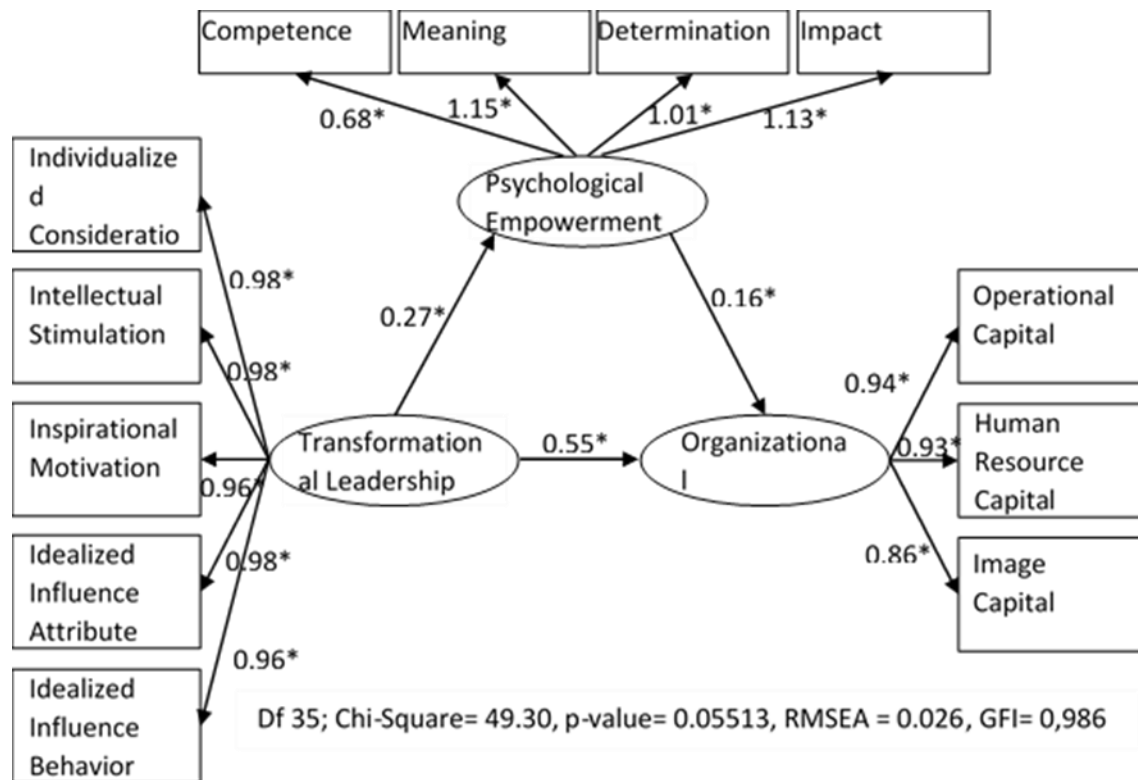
Competence

Meaning

Determination

Impact

0.68*

1.15*

1.01*

1.13*

Individualize d Consideratio

Psychological Empowerment

0.98*

Intellectual Stimulation

0.27*

0.16*

Operational Capital

0.98*

0.94*

Inspirational Motivation

Transformation al Leadership

0.55*

Organizationa l

0.93*

Human Resource Capital

0.96*

Idealized Influence Attribute

0.98*

0.86*

Image Capital

0.96*

Idealized Influence Behavior

Df 35; Chi-Square= 49.30, p-value= 0.05513, RMSEA = 0.026, GFI= 0,986